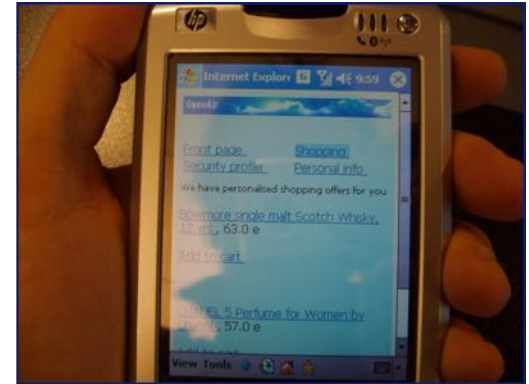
hp

Internet Explore 9:59

OpenAir

Front page
Shopping
Security profile
Personal info

We have personalised shopping offers for you

Bowmore single malt Scotch Whisky, 12 yrs, 63.0 e

Add to cart

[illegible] 5 Perfume for Women by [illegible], 57.0 e

View Tools